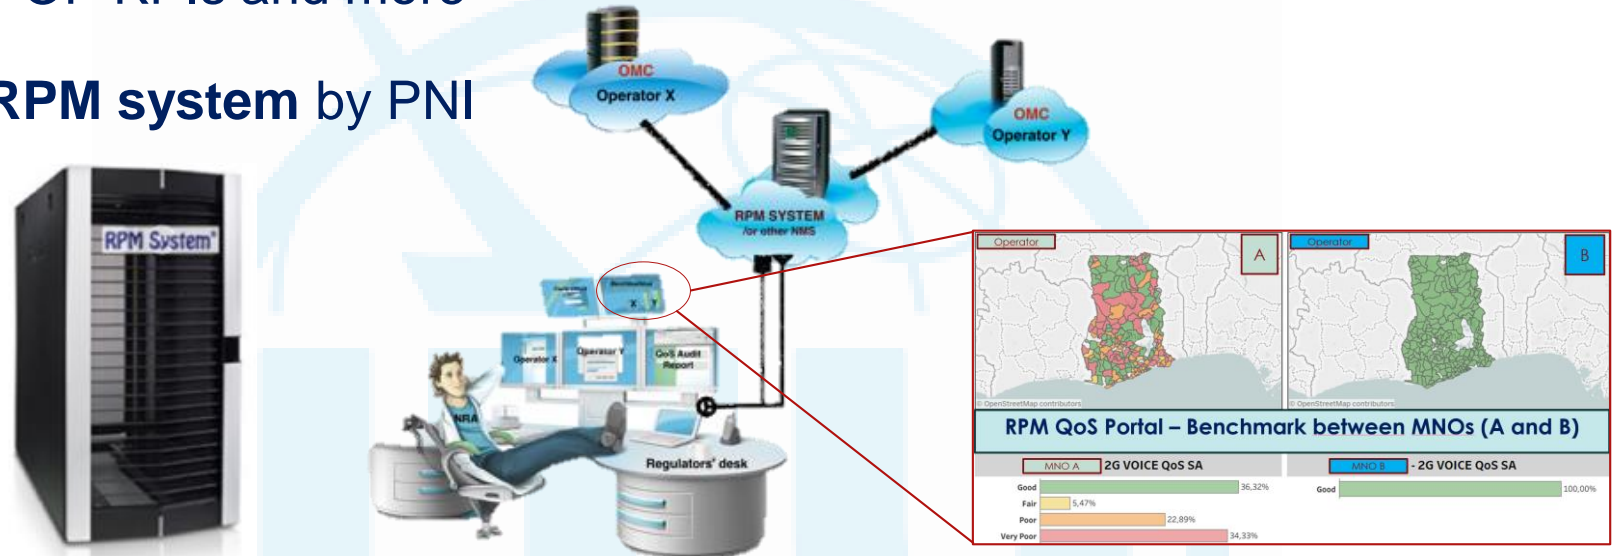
RPM system by PNI

RPM System

OMC
Operator X

OMC
Operator Y

RPM SYSTEM
/or other NMS

Operator X

Operator Y

QoS Audit Report

NRA

Regulators' desk

Operator
A

Operator
B

© OpenStreetMap contributors

© OpenStreetMap contributors

RPM QoS Portal – Benchmark between MNOs (A and B)

MNO A 2G VOICE QoS SA

| | | |
|---|---|---|
| Good | | 36,32% |
| Fair | | 5,47% |
| Poor | | 22,89% |
| Very Poor | | 34,33% |

MNO B - 2G VOICE QoS SA

| | | |
|---|---|---|
| Good | | 100,00% |